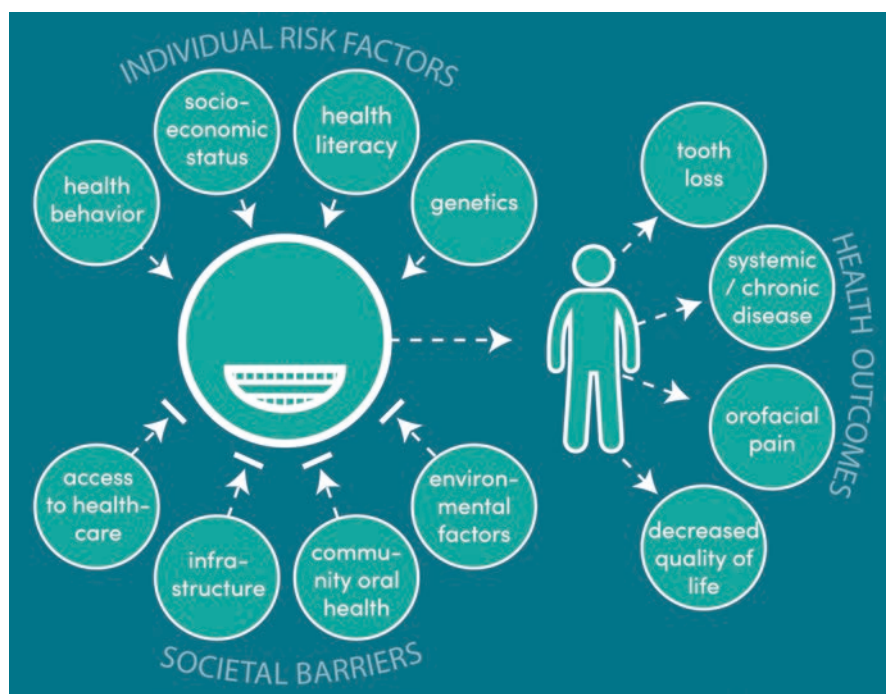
INDIVIDUAL RISK FACTORS

health behavior

socio-economic status

health literacy

genetics

access to health-care

infra-structure

community oral health

environ-mental factors

SOCIETAL BARRIERS

HEALTH OUTCOMES

tooth loss

systemic / chronic disease

orofacial pain

decreased quality of life